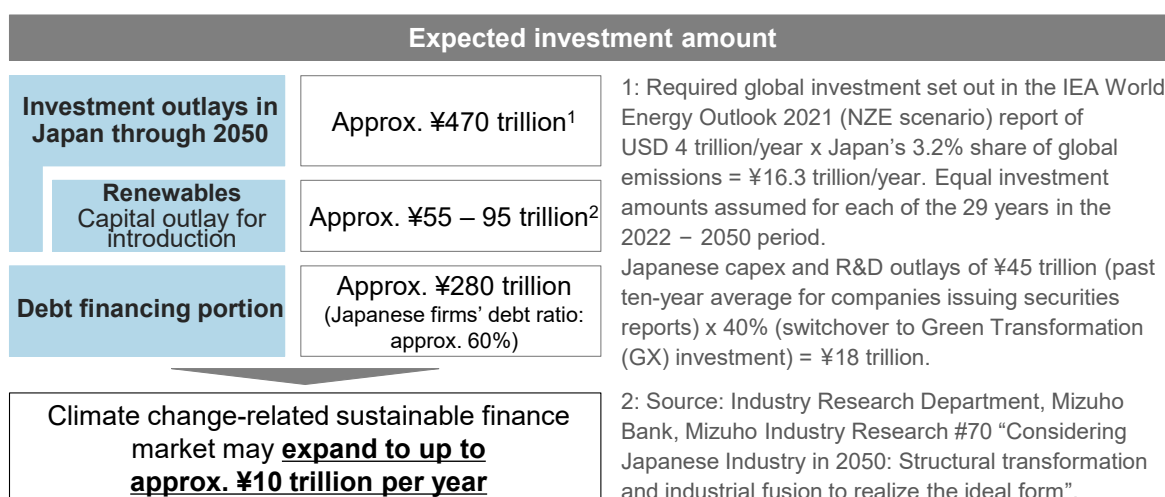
Expected investment amount

| | |
|---|---|
| **Investment outlays in Japan through 2050** | Approx. ¥470 trillion$^{1}$ |
| **Renewables** Capital outlay for introduction | Approx. ¥55 – 95 trillion$^{2}$ |
| **Debt financing portion** | Approx. ¥280 trillion (Japanese firms' debt ratio: approx. 60%) |

Climate change-related sustainable finance market may **expand to up to approx. ¥10 trillion per year**

1: Required global investment set out in the IEA World Energy Outlook 2021 (NZE scenario) report of USD 4 trillion/year x Japan's 3.2% share of global emissions = ¥16.3 trillion/year. Equal investment amounts assumed for each of the 29 years in the 2022 − 2050 period.
Japanese capex and R&D outlays of ¥45 trillion (past ten-year average for companies issuing securities reports) x 40% (switchover to Green Transformation (GX) investment) = ¥18 trillion.

2: Source: Industry Research Department, Mizuho Bank, Mizuho Industry Research #70 "Considering Japanese Industry in 2050: Structural transformation and industrial fusion to realize the ideal form".